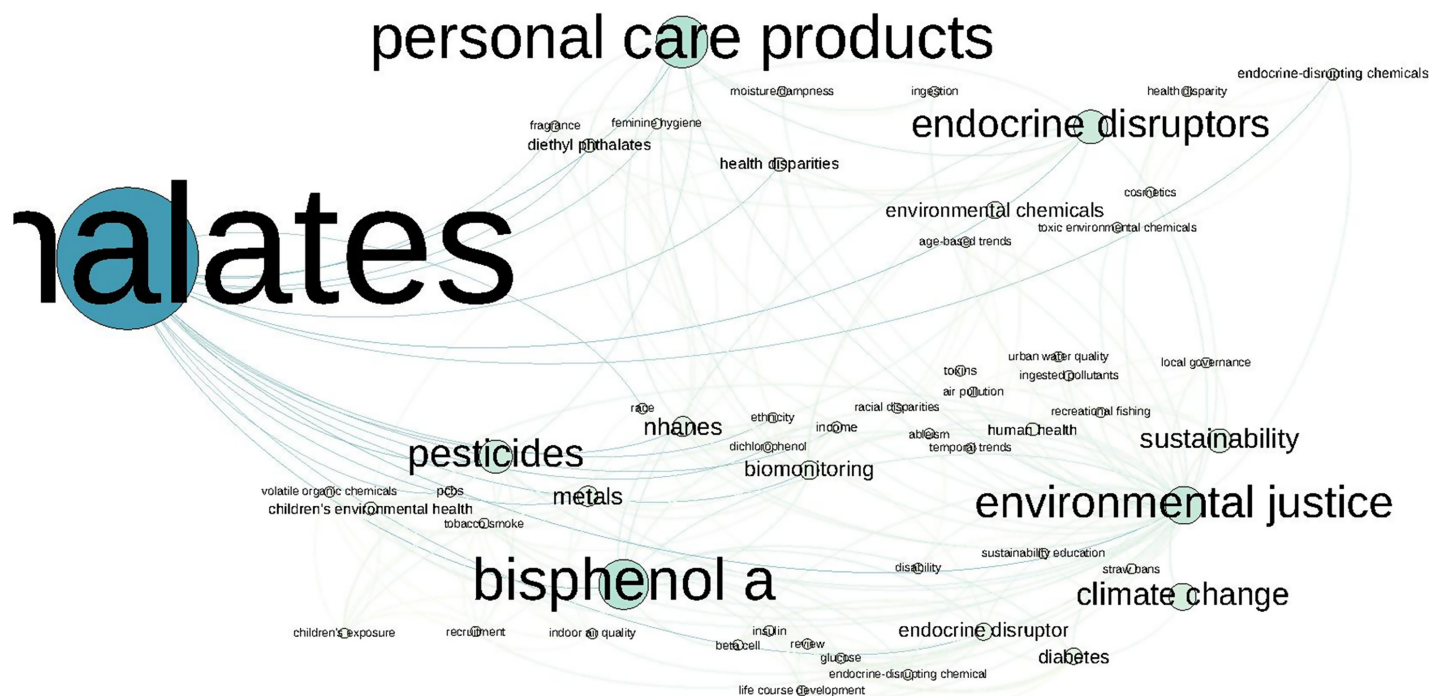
personal care products

moisture dampness
ingestion
health disparity
endocrine-disrupting chemicals
fragrance
feminine hygiene
diethyl phthalates
endocrine disruptors
health disparities

halates

cosmetics
environmental chemicals
toxic environmental chemicals
age-based trends

urban water quality
local governance
toxins
ingested pollutants
air pollution
race
racial disparities
recreational fishing
ethnicity
nhanes
income
ableism
human health
sustainability
pesticides
dichlorophenol
temporal trends
biomonitoring
volatile organic chemicals
pcbs
metals
environmental justice
children's environmental health
tobacco smoke
sustainability education
disability
straw bans
bisphenol a
climate change
children's exposure
recruitment
indoor air quality
insulin
endocrine disruptor
beta cell
review
diabetes
glucose
endocrine-disrupting chemical
life course development